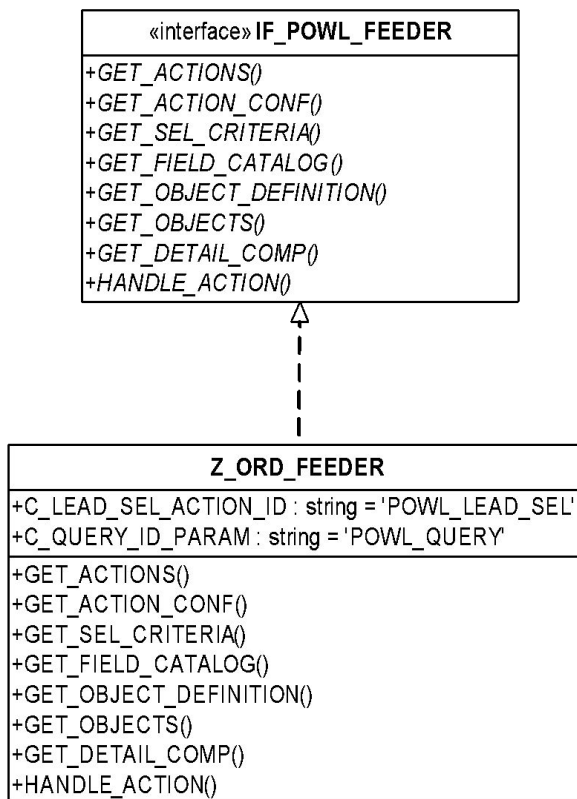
«interface» IF_POWL_FEEDER

+GET_ACTIONS()
+GET_ACTION_CONF()
+GET_SEL_CRITERIA()
+GET_FIELD_CATALOG()
+GET_OBJECT_DEFINITION()
+GET_OBJECTS()
+GET_DETAIL_COMP()
+HANDLE_ACTION()

Z_ORD_FEEDER

+C_LEAD_SEL_ACTION_ID : string = 'POWL_LEAD_SEL'
+C_QUERY_ID_PARAM : string = 'POWL_QUERY'

+GET_ACTIONS()
+GET_ACTION_CONF()
+GET_SEL_CRITERIA()
+GET_FIELD_CATALOG()
+GET_OBJECT_DEFINITION()
+GET_OBJECTS()
+GET_DETAIL_COMP()
+HANDLE_ACTION()